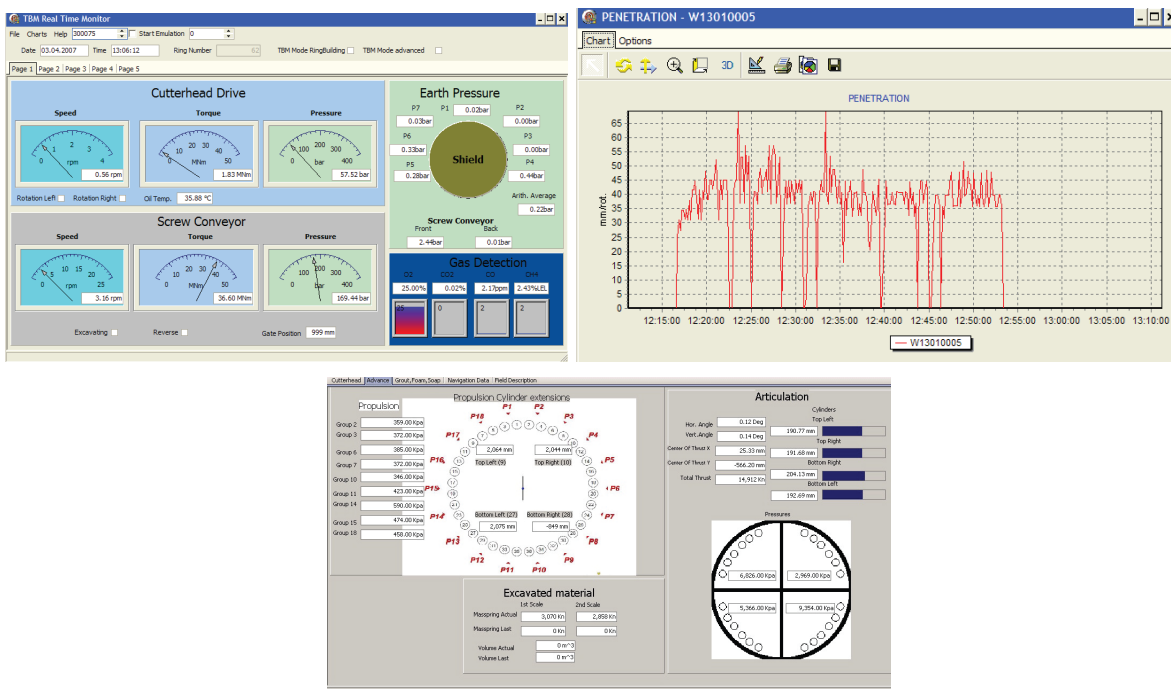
TBM Real Time Monitor

File Charts Help 300075 Start Emulation 0

Date 03.04.2007 Time 13:06:12 Ring Number 62 TBM Mode RingBuilding TBM Mode advanced

Page 1 Page 2 Page 3 Page 4 Page 5

Cutterhead Drive

Speed
0 1 2 3 4 rpm
0.56 rpm

Torque
10 20 30 40 50 MNm
1.83 MNm

Pressure
0 100 200 300 400 bar
57.52 bar

Rotation Left Rotation Right Oil Temp. 35.88 °C

Screw Conveyor

Speed
0 5 10 15 20 25 rpm
3.16 rpm

Torque
0 10 20 30 40 50 MNm
36.60 MNm

Pressure
0 100 200 300 400 bar
169.44 bar

Excavating Reverse Gate Position 999 mm

Earth Pressure

P7 0.03bar
P1 0.02bar
P2 0.00bar
P6 0.33bar
P3 0.00bar
P5 0.28bar
P4 0.44bar
Shield
Arith. Average 0.22bar

Screw Conveyor
Front 2.44bar
Back 0.01bar

Gas Detection
O2 25.00%
CO2 0.02%
CO 2.17ppm
CH4 2.43%LEL
25 0 2 2

PENETRATION - W13010005

Chart Options

3D

PENETRATION

mm/rot.
65 60 55 50 45 40 35 30 25 20 15 10 5 0

12:15:00 12:20:00 12:25:00 12:30:00 12:35:00 12:40:00 12:45:00 12:50:00 12:55:00 13:00:00 13:05:00 13:10:00

W13010005

Cutterhead Advance Grout,Foam,Soap Navigation Data Field Description

Propulsion Cylinder extensions

Propulsion
Group 2 359.00 Kpa
Group 3 372.00 Kpa
Group 6 385.00 Kpa
Group 7 372.00 Kpa
Group 10 346.00 Kpa
Group 11 423.00 Kpa
Group 14 590.00 Kpa
Group 15 474.00 Kpa
Group 18 458.00 Kpa

P1 P2 P3 P4 P5 P6 P7 P8 P9 P10 P11 P12 P13 P14 P15 P16 P17 P18

2,064 mm Top Left (9)
2,044 mm Top Right (10)
Bottom Left (27) 2,075 mm
Bottom Right (28) -849 mm

Articulation
Hor. Angle 0.12 Deg
Vert. Angle 0.14 Deg
Center Of Thrust X 25.33 mm
Center Of Thrust Y -566.20 mm
Total Thrust 14,912 Kn

Cylinders
Top Left 190.77 mm
Top Right 191.68 mm
Bottom Right 204.13 mm
Bottom Left 192.69 mm

Pressures
6,826.00 Kpa
2,969.00 Kpa
5,366.00 Kpa
9,354.00 Kpa

Excavated material
1st Scale 2nd Scale
Massspring Actual 3,070 Kn 2,858 Kn
Massspring Last 0 Kn 0 Kn
Volume Actual 0 m^3
Volume Last 0 m^3